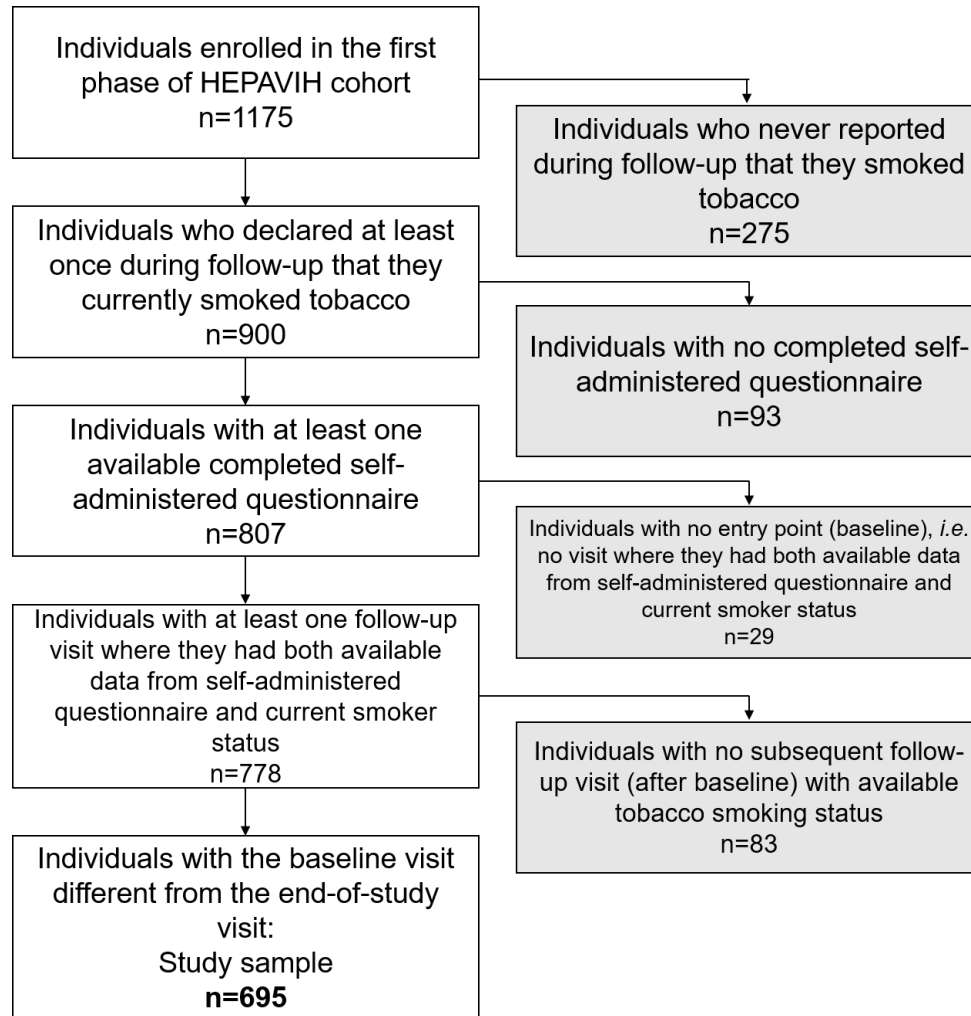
Individuals enrolled in the first phase of HEPAVIH cohort
n=1175

Individuals who never reported during follow-up that they smoked tobacco
n=275

Individuals who declared at least once during follow-up that they currently smoked tobacco
n=900

Individuals with no completed self-administered questionnaire
n=93

Individuals with at least one available completed self-administered questionnaire
n=807

Individuals with no entry point (baseline), *i.e.* no visit where they had both available data from self-administered questionnaire and current smoker status
n=29

Individuals with at least one follow-up visit where they had both available data from self-administered questionnaire and current smoker status
n=778

Individuals with no subsequent follow-up visit (after baseline) with available tobacco smoking status
n=83

Individuals with the baseline visit different from the end-of-study visit:
Study sample
**n=695**